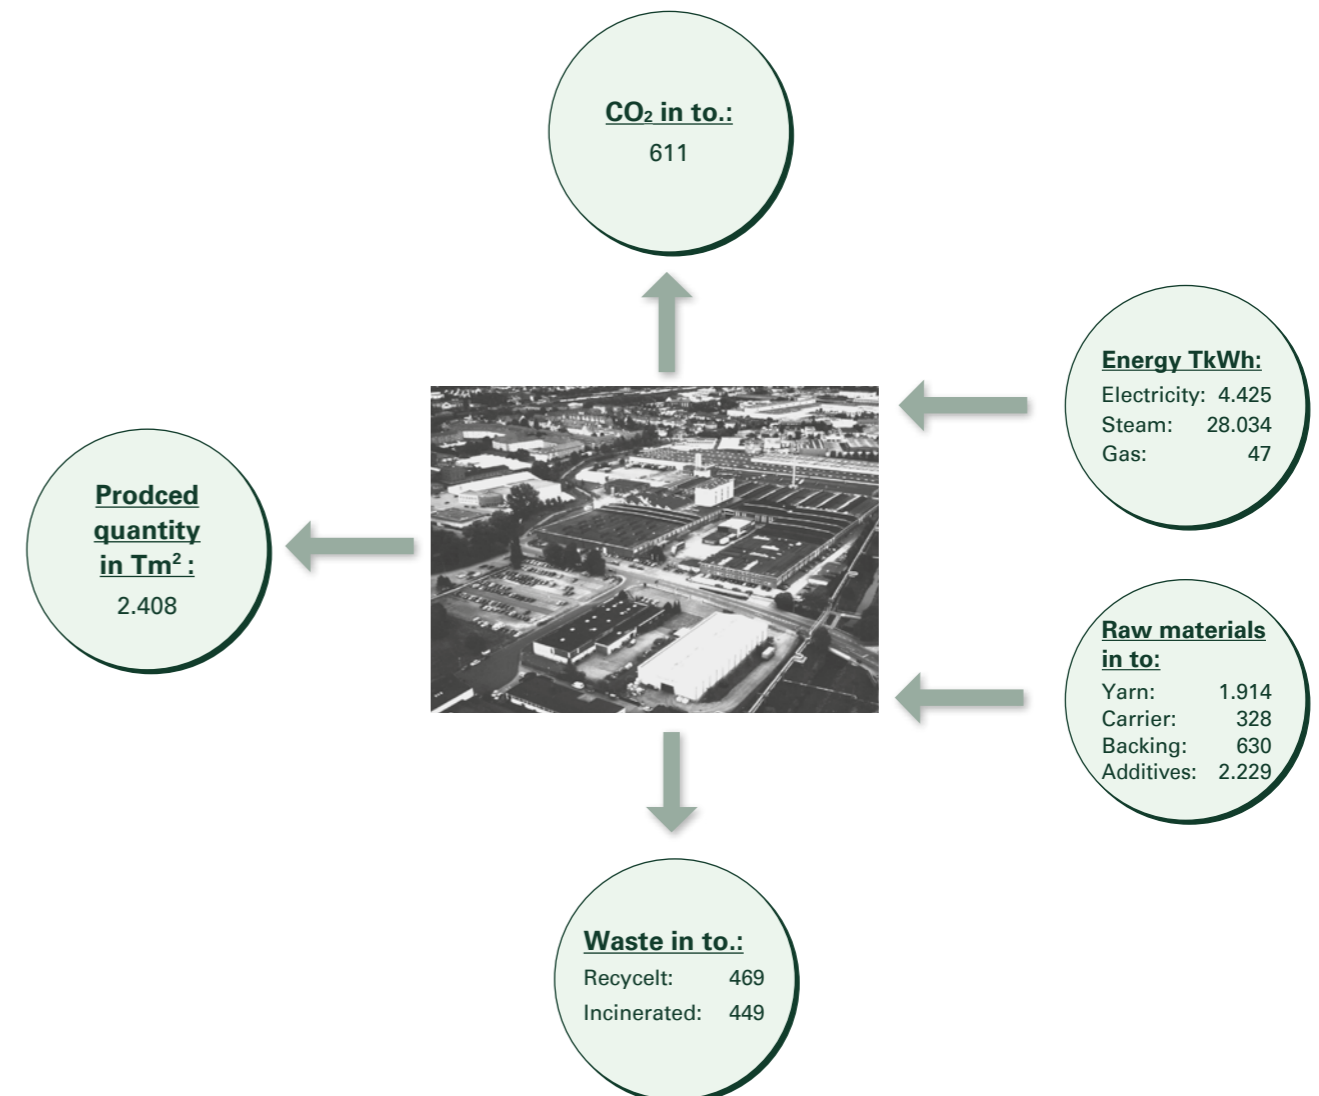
$CO_2$ in to.:
611

Energy TkWh:
Electricity: 4.425
Steam: 28.034
Gas: 47

Prodced quantity in $Tm^2$:
2.408

Raw materials in to:
Yarn: 1.914
Carrier: 328
Backing: 630
Additives: 2.229

Waste in to.:
Recycelt: 469
Incinerated: 449